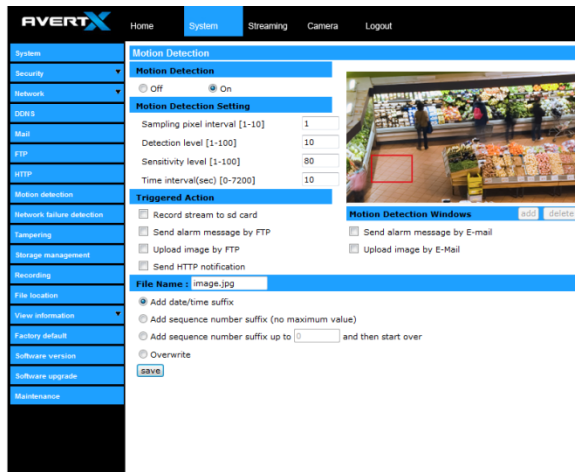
AVERTX

Home System Streaming Camera Logout

System
Security
Network
DDNS
Mail
FTP
HTTP
Motion detection
Network failure detection
Tampering
Storage management
Recording
File location
View information
Factory default
Software version
Software upgrade
Maintenance

Motion Detection

Motion Detection
Off On

Motion Detection Setting
Sampling pixel interval [1-10] 1
Detection level [1-100] 10
Sensitivity level [1-100] 80
Time interval(sec) [0-7200] 10

Triggered Action
Record stream to sd card
Send alarm message by FTP
Upload image by FTP
Send HTTP notification

Motion Detection Windows add delete
Send alarm message by E-mail
Upload image by E-Mail

File Name : image.jpg
Add date/time suffix
Add sequence number suffix (no maximum value)
Add sequence number suffix up to 0 and then start over
Overwrite
save